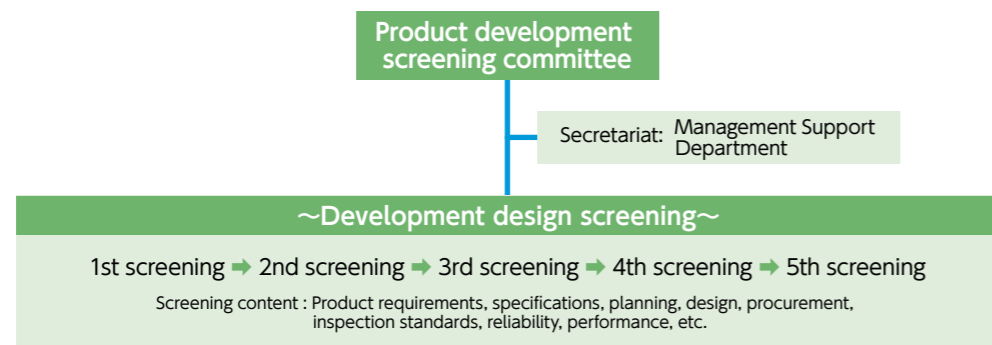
Product development screening committee

Secretariat: Management Support Department

~Development design screening~

1st screening ➡ 2nd screening ➡ 3rd screening ➡ 4th screening ➡ 5th screening

Screening content : Product requirements, specifications, planning, design, procurement, inspection standards, reliability, performance, etc.